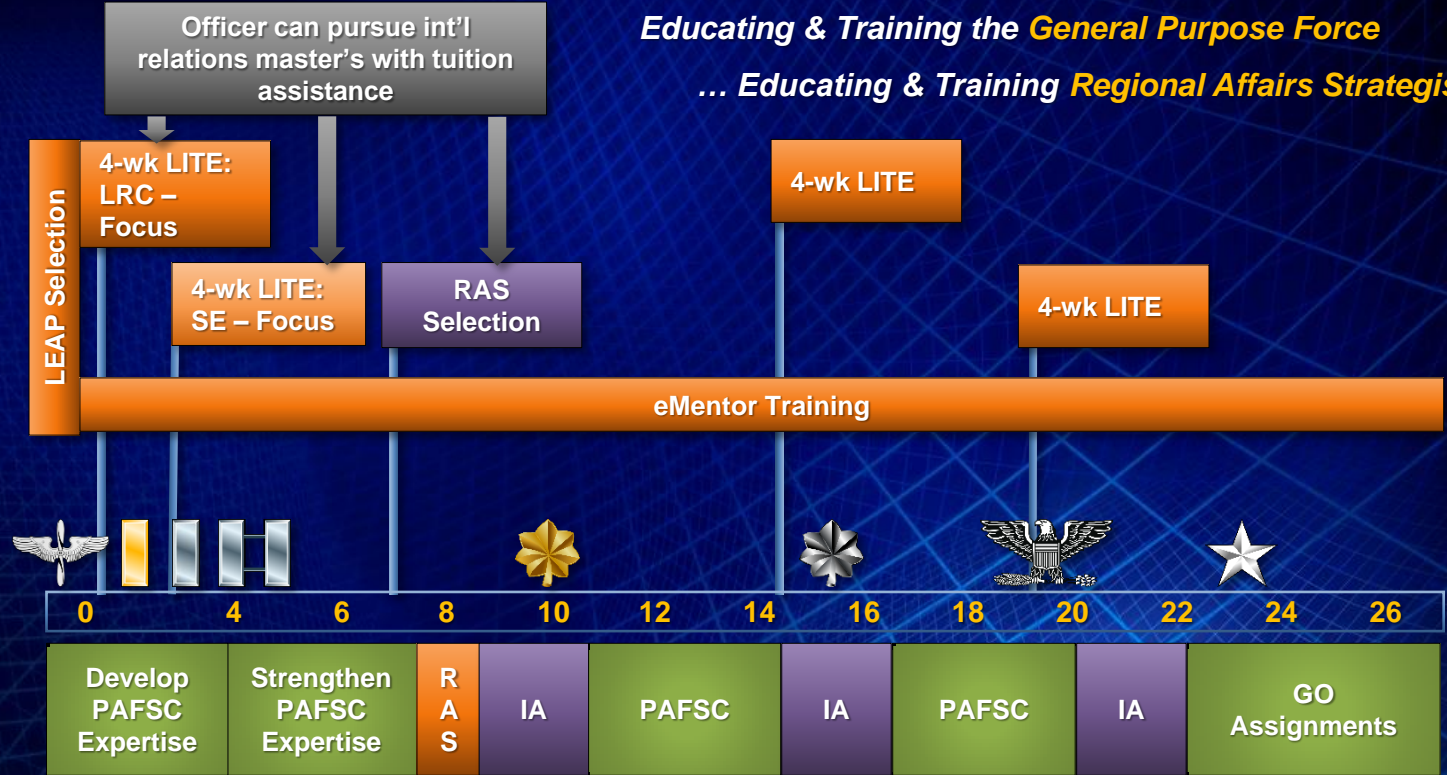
Educating & Training the General Purpose Force

… Educating & Training Regional Affairs Strategis

Officer can pursue int'l relations master's with tuition assistance

LEAP Selection

4-wk LITE: LRC – Focus

4-wk LITE: SE – Focus

RAS Selection

4-wk LITE

4-wk LITE

eMentor Training

0 4 6 8 10 12 14 16 18 20 22 24 26

| Develop PAFSC Expertise | Strengthen PAFSC Expertise | R A S | IA | PAFSC | IA | PAFSC | IA | GO Assignments |
|---|---|---|---|---|---|---|---|---|